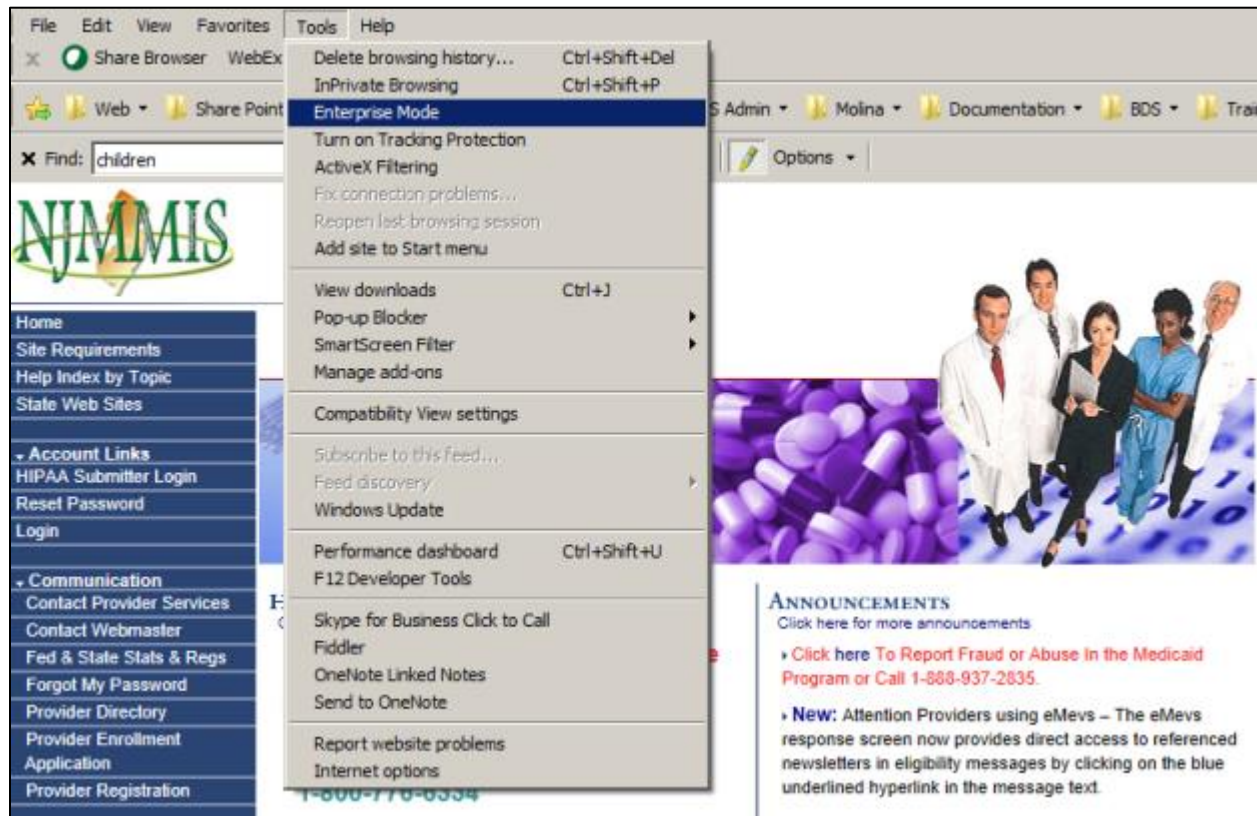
File Edit View Favorites Tools Help

Share Browser WebEx

Web Share Point S Admin Molina Documentation BDS Trai

Find: children

Options

Delete browsing history... Ctrl+Shift+Del
InPrivate Browsing Ctrl+Shift+P
Enterprise Mode
Turn on Tracking Protection
ActiveX Filtering
Fix connection problems...
Reopen last browsing session
Add site to Start menu

View downloads Ctrl+J
Pop-up Blocker
SmartScreen Filter
Manage add-ons

Compatibility View settings

Subscribe to this feed...
Feed discovery
Windows Update

Performance dashboard Ctrl+Shift+U
F12 Developer Tools

Skype for Business Click to Call
Fiddler
OneNote Linked Notes
Send to OneNote

Report website problems
Internet options

NJMMIS

Home
Site Requirements
Help Index by Topic
State Web Sites

Account Links
HIPAA Submitter Login
Reset Password
Login

Communication
Contact Provider Services
Contact Webmaster
Fed & State Stats & Regs
Forgot My Password
Provider Directory
Provider Enrollment Application
Provider Registration

H

e

1-800-776-6334

ANNOUNCEMENTS
Click here for more announcements

Click here To Report Fraud or Abuse In the Medicaid Program or Call 1-888-937-2835.

New: Attention Providers using eMevs – The eMevs response screen now provides direct access to referenced newsletters in eligibility messages by clicking on the blue underlined hyperlink in the message text.